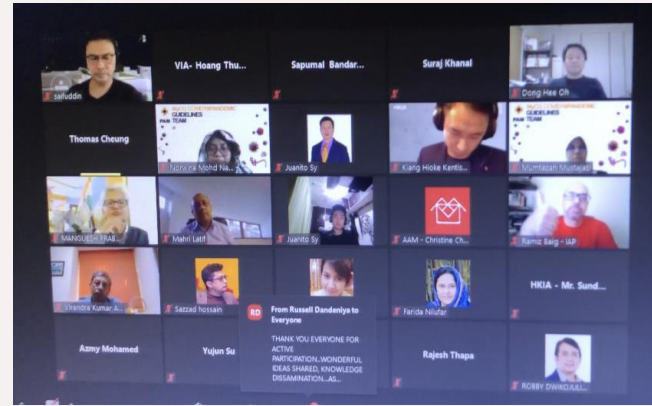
saifuddin

VIA- Hoang Thu...

Sapumal Bandar...

Suraj Khanal

Dong Hee Oh

Thomas Cheung

GUIDELINES TEAM

Noraiza Mohd Na...

Juanito Sy

Kiang Hiok Kentis...

GUIDELINES TEAM

Murtazain Murtaza...

MANGUESH PRAB...

Mahri Latif

Juanito Sy

AAM - Christine Ch...

Ramiz Baig - IAP

Virendra Kumar A...

Sazzad hossain

Farida Nilufar

HKIA - Mr. Sund...

Azmy Mohamed

Yujun Su

RD From Russell Dandaniya to Everyone

THANK YOU EVERYONE FOR ACTIVE PARTICIPATION..WONDERFUL IDEAS SHARED, KNOWLEDGE DISSAMINATION...AS...

Rajesh Thapa

ROBBY DWIKOJULI...